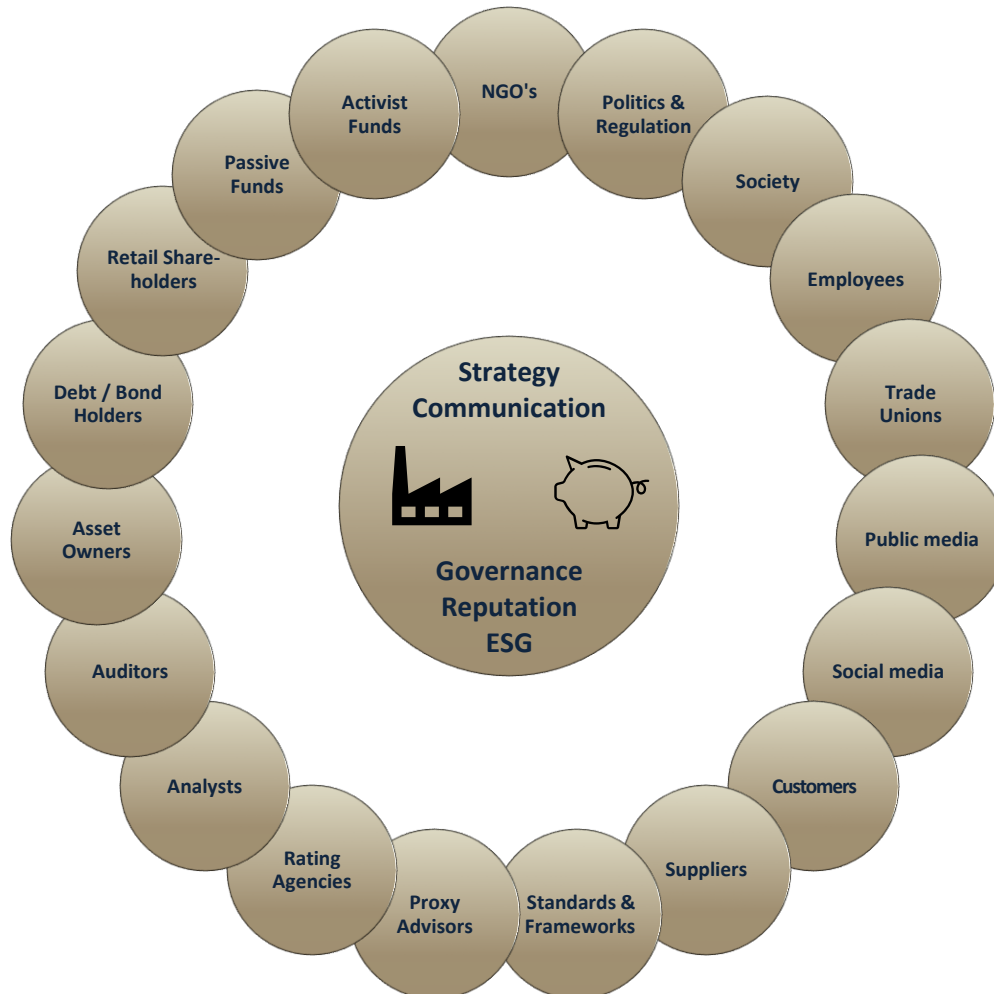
Strategy
Communication

Governance
Reputation
ESG

NGO's

Politics & Regulation

Society

Employees

Trade Unions

Public media

Social media

Customers

Suppliers

Standards & Frameworks

Proxy Advisors

Rating Agencies

Analysts

Auditors

Asset Owners

Debt / Bond Holders

Retail Shareholders

Passive Funds

Activist Funds